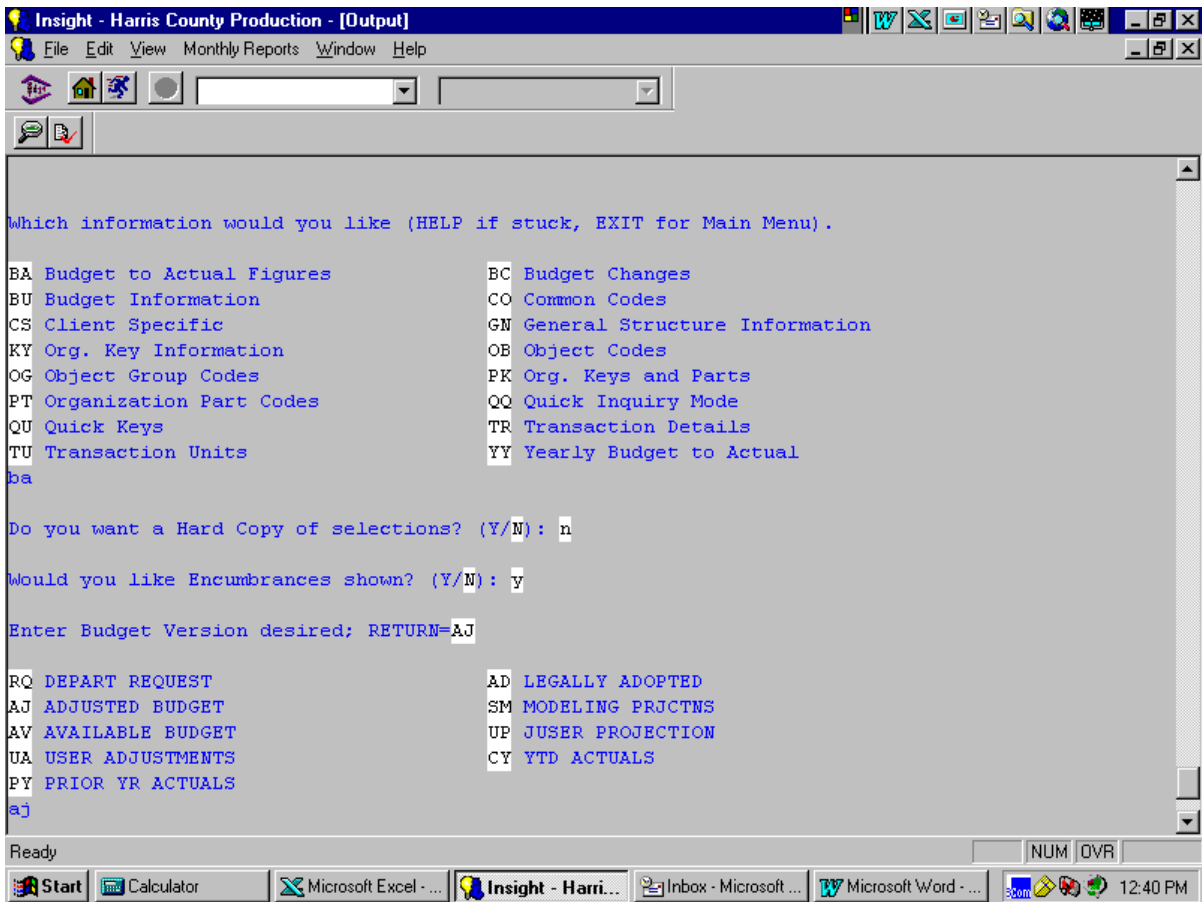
Insight - Harris County Production - [Output]

File Edit View Monthly Reports Window Help

Which information would you like (HELP if stuck, EXIT for Main Menu).

BA Budget to Actual Figures
BU Budget Information
CS Client Specific
KY Org. Key Information
OG Object Group Codes
PT Organization Part Codes
QU Quick Keys
TU Transaction Units

BC Budget Changes
CO Common Codes
GN General Structure Information
OB Object Codes
PK Org. Keys and Parts
QQ Quick Inquiry Mode
TR Transaction Details
YY Yearly Budget to Actual

ba

Do you want a Hard Copy of selections? (Y/N): n

Would you like Encumbrances shown? (Y/N): y

Enter Budget Version desired; RETURN=AJ

RQ DEPART REQUEST
AJ ADJUSTED BUDGET
AV AVAILABLE BUDGET
UA USER ADJUSTMENTS
PY PRIOR YR ACTUALS

AD LEGALLY ADOPTED
SM MODELING PRJCTNS
UP JUSER PROJECTION
CY YTD ACTUALS

aj

Ready NUM OVR

Start Calculator Microsoft Excel - ... Insight - Harri... Inbox - Microsoft ... Microsoft Word - ... 3Com 12:40 PM